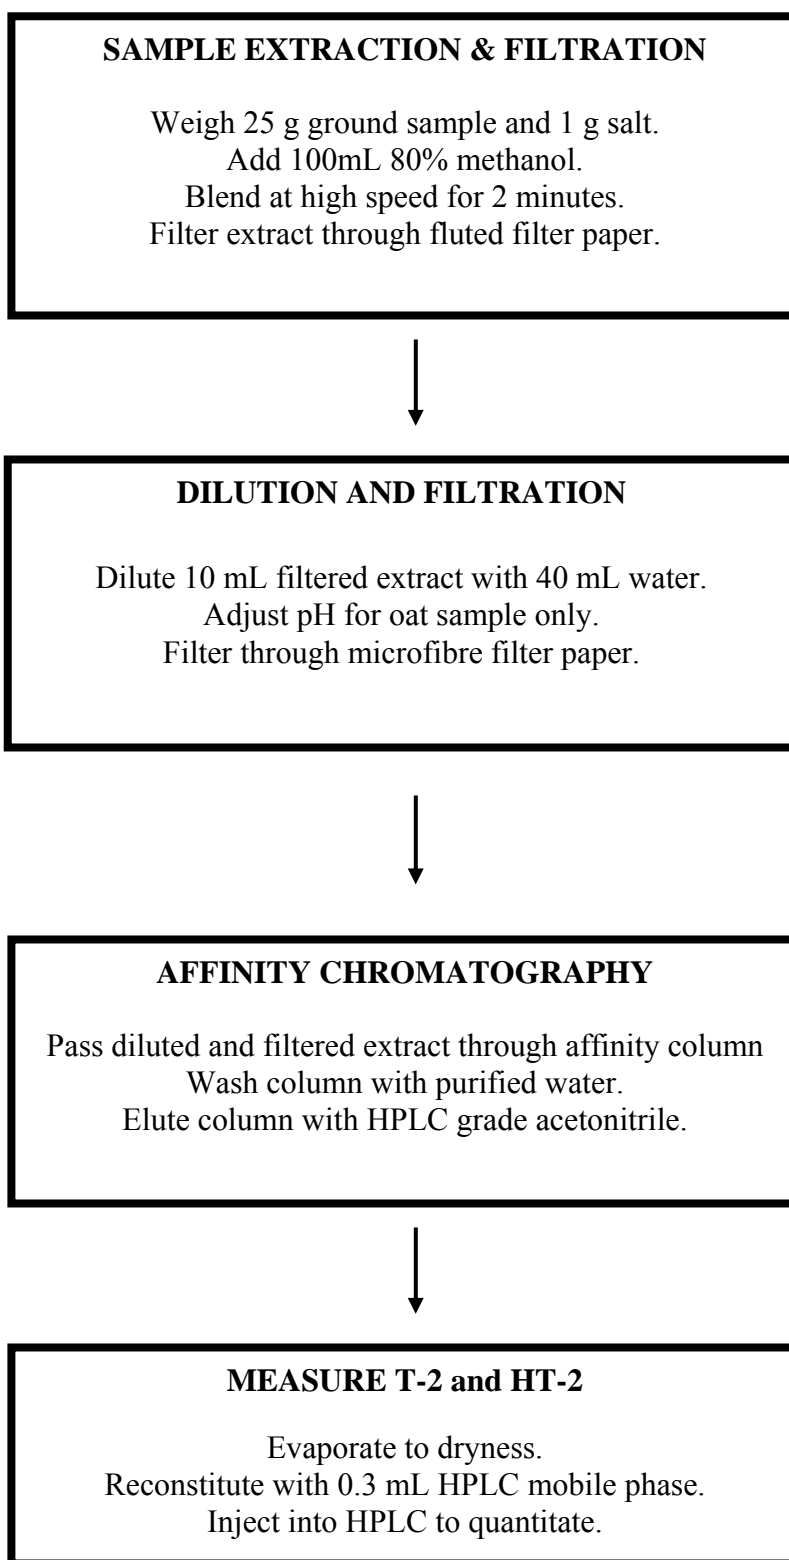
SAMPLE EXTRACTION & FILTRATION

Weigh 25 g ground sample and 1 g salt.
Add 100mL 80% methanol.
Blend at high speed for 2 minutes.
Filter extract through fluted filter paper.

DILUTION AND FILTRATION

Dilute 10 mL filtered extract with 40 mL water.
Adjust pH for oat sample only.
Filter through microfibre filter paper.

AFFINITY CHROMATOGRAPHY

Pass diluted and filtered extract through affinity column
Wash column with purified water.
Elute column with HPLC grade acetonitrile.

MEASURE T-2 and HT-2

Evaporate to dryness.
Reconstitute with 0.3 mL HPLC mobile phase.
Inject into HPLC to quantitate.